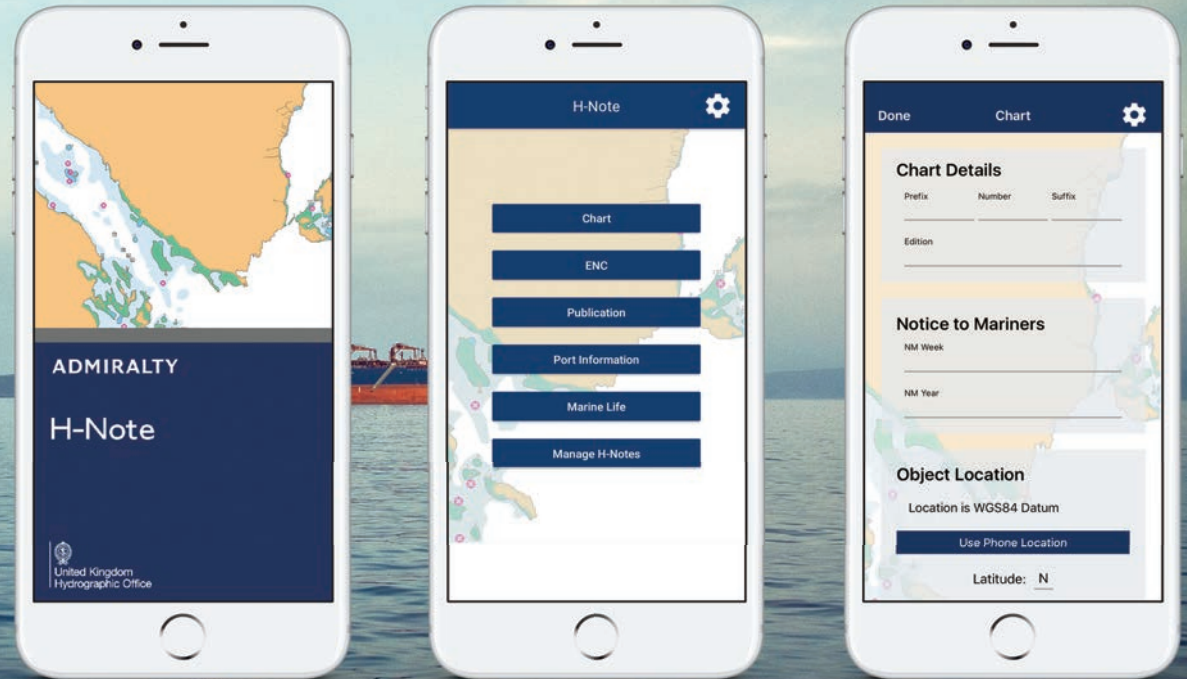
ADMIRALTY

H-Note

United Kingdom
Hydrographic Office

H-Note

Chart

ENC

Publication

Port Information

Marine Life

Manage H-Notes

Done Chart

Chart Details

Prefix Number Suffix

Edition

Notice to Mariners

NM Week

NM Year

Object Location

Location is WGS84 Datum

Use Phone Location

Latitude: N